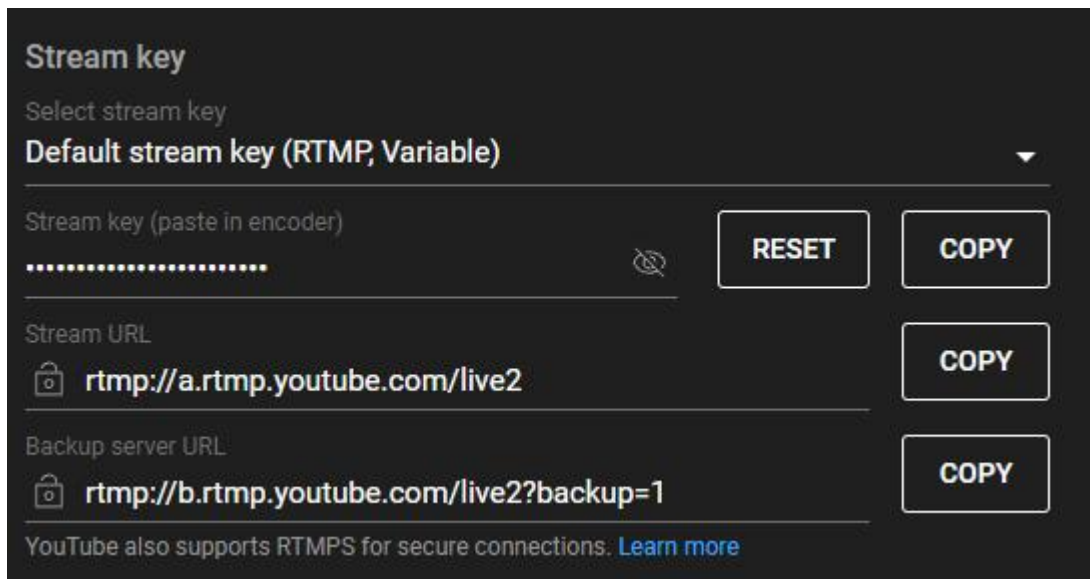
Stream key

Select stream key

Default stream key (RTMP, Variable)

Stream key (paste in encoder)

························

RESET

COPY

Stream URL

rtmp://a.rtmp.youtube.com/live2

COPY

Backup server URL

rtmp://b.rtmp.youtube.com/live2?backup=1

COPY

YouTube also supports RTMPS for secure connections. Learn more